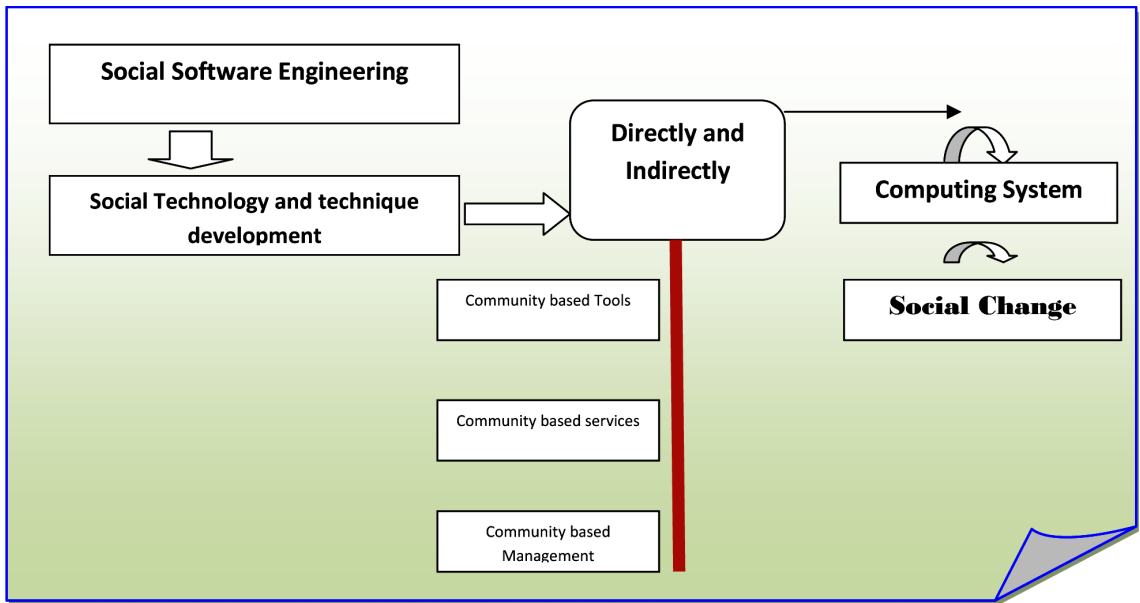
Social Software Engineering

Social Technology and technique development

Directly and Indirectly

Computing System

Social Change

Community based Tools

Community based services

Community based Management